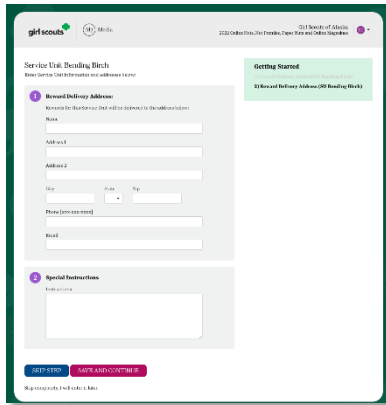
girl scouts | M2 Media

Girl Scouts of Alaska
2021 Online Nuts, Nut Premiums, Paper Nuts and Online Magazines

Service Unit: Bending Birch
Enter Service Unit information and addresses below.

1 Reward Delivery Address:
Rewards for this Service Unit will be delivered to the address below.

Name

Address 1

Address 2

City | State | Zip

Phone (xxx-xxx-xxxx)

Email

2 Special Instructions
Instructions

SKIP STEP | SAVE AND CONTINUE

Skip completely, I will enter it later.

Getting Started
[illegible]
2) Reward Delivery Address (SU Bending Birch)